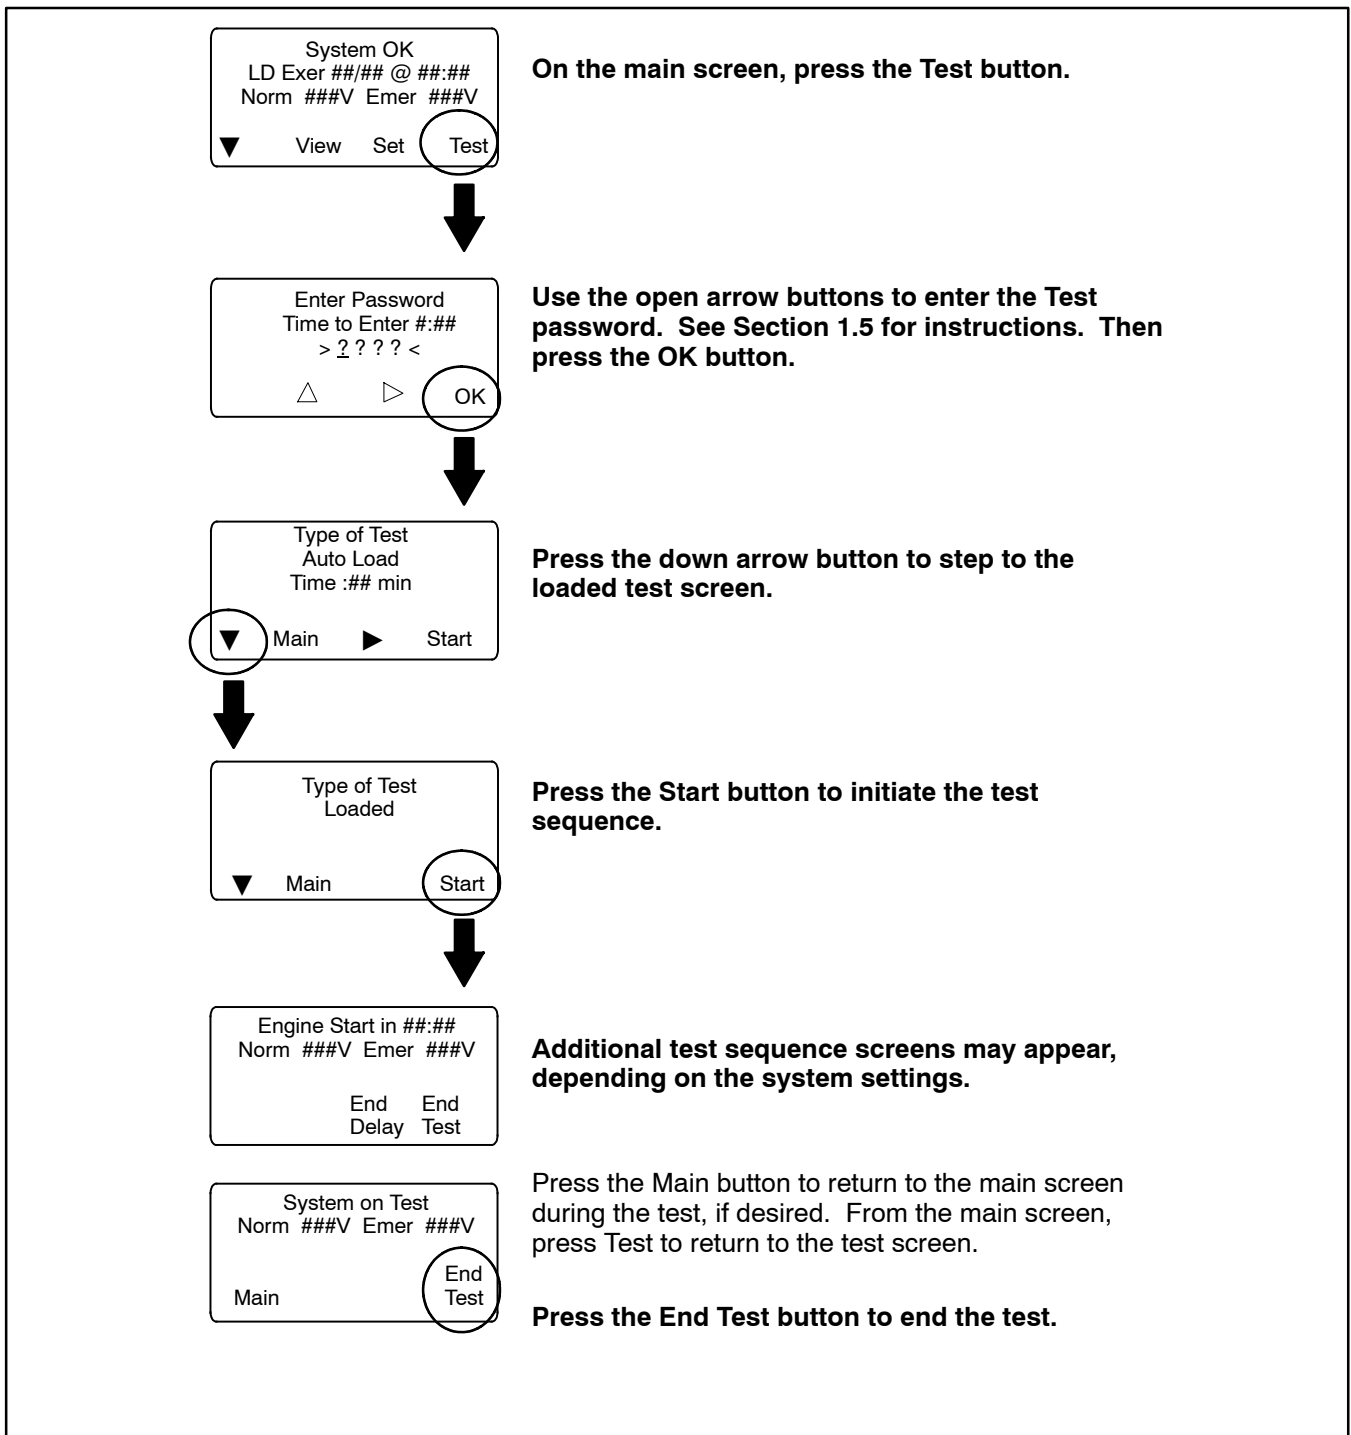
System OK
LD Exer ##/## @ ##:##
Norm ###V Emer ###V
▼ View Set Test

On the main screen, press the Test button.

Enter Password
Time to Enter #:##
> ? ? ? ? <
△ ▷ OK

Use the open arrow buttons to enter the Test password. See Section 1.5 for instructions. Then press the OK button.

Type of Test
Auto Load
Time :## min
▼ Main ▶ Start

Press the down arrow button to step to the loaded test screen.

Type of Test
Loaded
▼ Main Start

Press the Start button to initiate the test sequence.

Engine Start in ##:##
Norm ###V Emer ###V
End Delay End Test

Additional test sequence screens may appear, depending on the system settings.

System on Test
Norm ###V Emer ###V
Main End Test

Press the Main button to return to the main screen during the test, if desired. From the main screen, press Test to return to the test screen.

Press the End Test button to end the test.